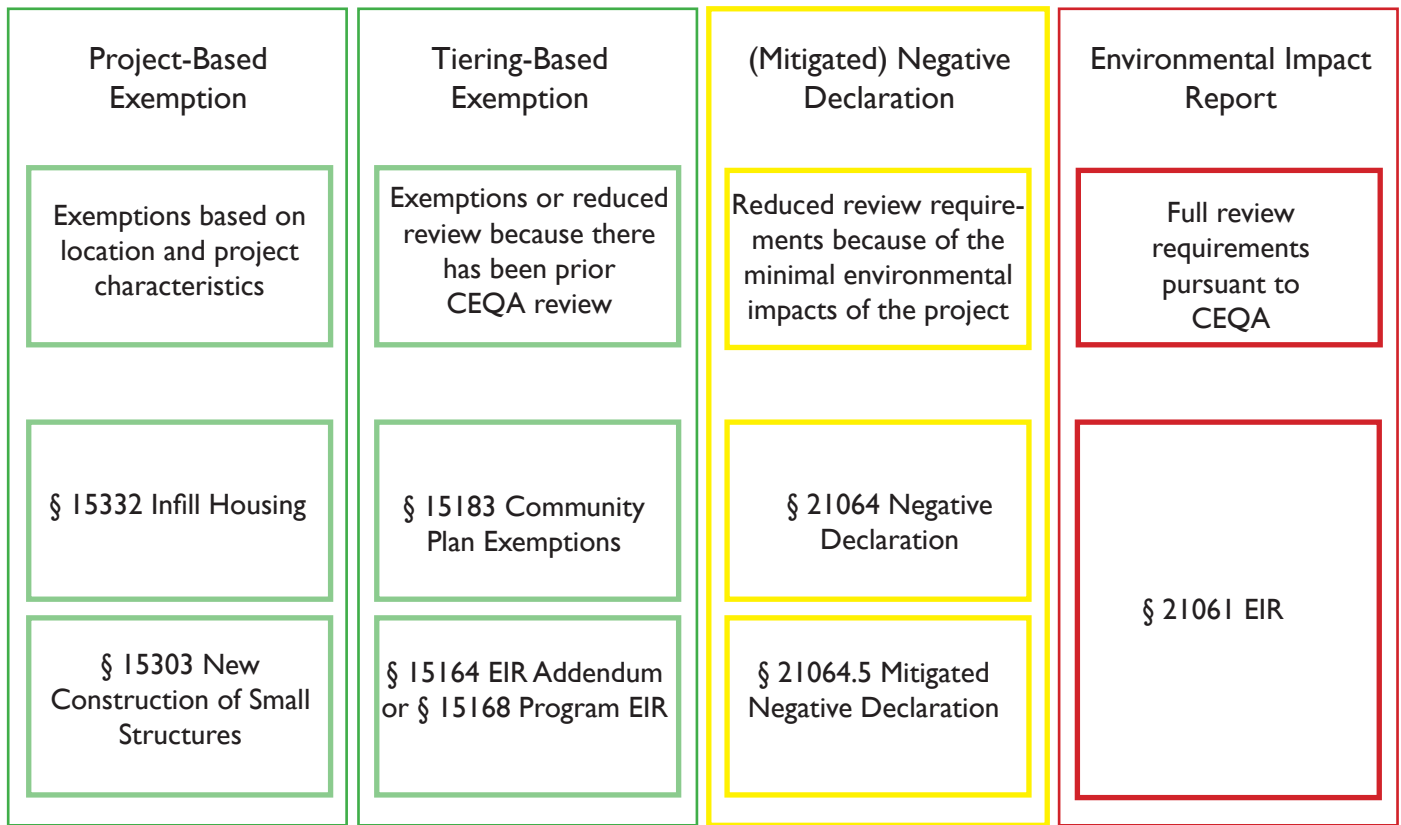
Project-Based Exemption

Exemptions based on location and project characteristics

§ 15332 Infill Housing

§ 15303 New Construction of Small Structures

Tiering-Based Exemption

Exemptions or reduced review because there has been prior CEQA review

§ 15183 Community Plan Exemptions

§ 15164 EIR Addendum or § 15168 Program EIR

(Mitigated) Negative Declaration

Reduced review requirements because of the minimal environmental impacts of the project

§ 21064 Negative Declaration

§ 21064.5 Mitigated Negative Declaration

Environmental Impact Report

Full review requirements pursuant to CEQA

§ 21061 EIR